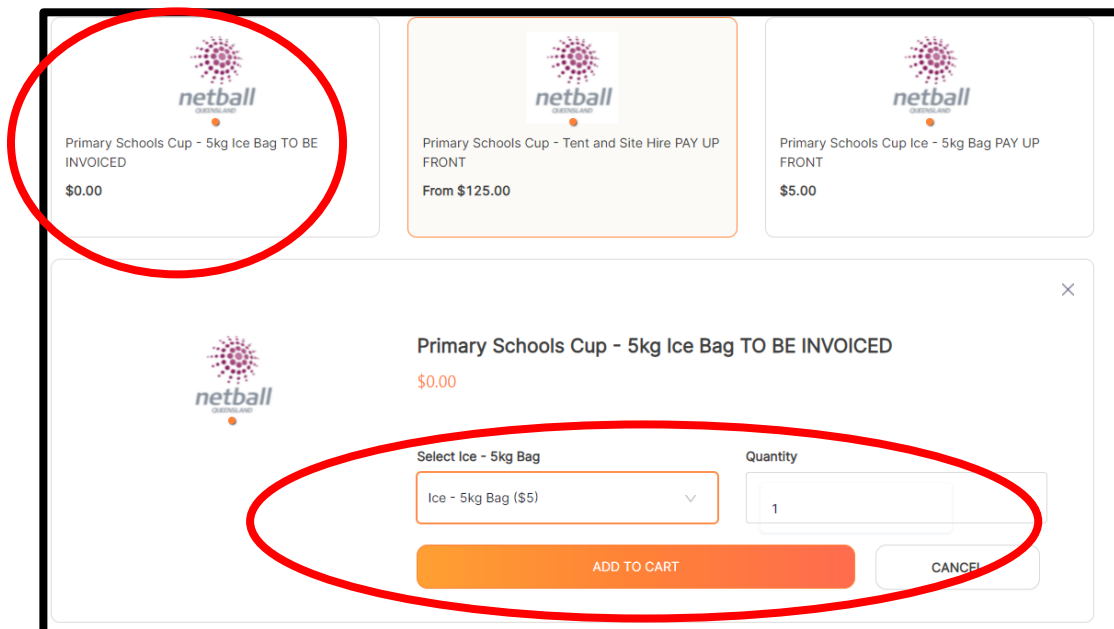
netball
QUEENSLAND

Primary Schools Cup - 5kg Ice Bag TO BE INVOICED

$0.00

netball
QUEENSLAND

Primary Schools Cup - Tent and Site Hire PAY UP FRONT

From $125.00

netball
QUEENSLAND

Primary Schools Cup Ice - 5kg Bag PAY UP FRONT

$5.00

netball
QUEENSLAND

Primary Schools Cup - 5kg Ice Bag TO BE INVOICED

$0.00

Select Ice - 5kg Bag

Ice - 5kg Bag ($5)

Quantity

1

ADD TO CART

CANCEL